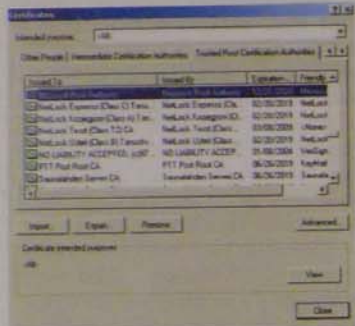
Certificates

Intended purpose: <All>

Other People | Intermediate Certification Authorities | Trusted Root Certification Authorities | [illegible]

| Issued To | Issued By | Expiration... | Friendly... |
|---|---|---|---|
| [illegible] Root Authority | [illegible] Root Authority | 12/31/2020 | Microso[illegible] |
| NetLock Expressz (Class C) Tan... | NetLock Expressz (Cl... | 02/20/2019 | NetLock |
| NetLock Kozjegyzoi (Class A) Tan... | NetLock Kozjegyzoi (Cl... | 02/19/2019 | NetLock |
| NetLock Uzleti (Class B) Tanusitv... | NetLock Uzleti (Class... | 02/20/2019 | NetLock |
| NetLock Tanusi (Class TD) CA | NetLock Tanusi (Class... | 03/28/2009 | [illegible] |
| NO LIABILITY ACCEPTED, (c)97 ... | NO LIABILITY ACCEPT... | 01/08/2004 | VeriSign |
| PTT Post Root CA | PTT Post Root CA | 06/26/2019 | KeyMail |
| Saunalahden Serveri CA | Saunalahden Serveri CA | 06/26/2019 | Saunala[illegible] |

Import... | Export... | Remove | Advanced...

Certificate intended purposes
<All>

View

Close